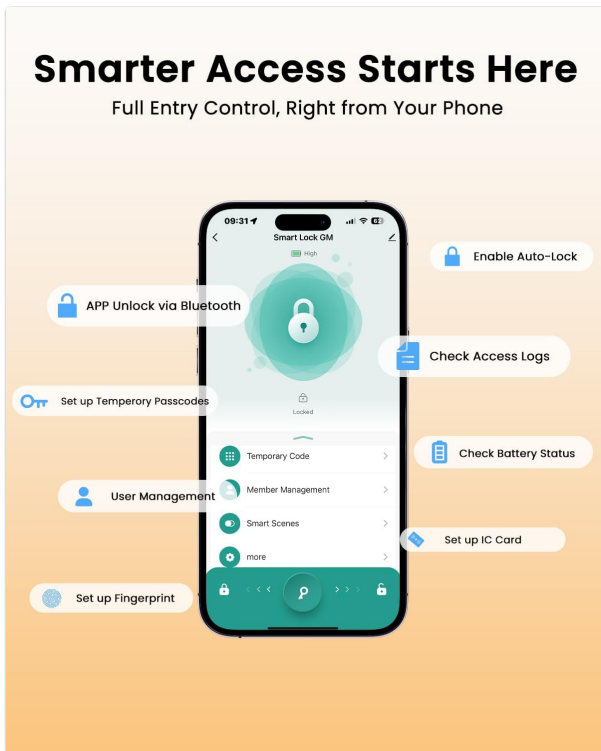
Smarter Access Starts Here

Full Entry Control, Right from Your Phone

09:31

Smart Lock GM

High

Enable Auto-Lock

APP Unlock via Bluetooth

Check Access Logs

Set up Temperory Passcodes

Locked

Check Battery Status

Temporary Code

User Management

Member Management

Smart Scenes

Set up IC Card

more

Set up Fingerprint